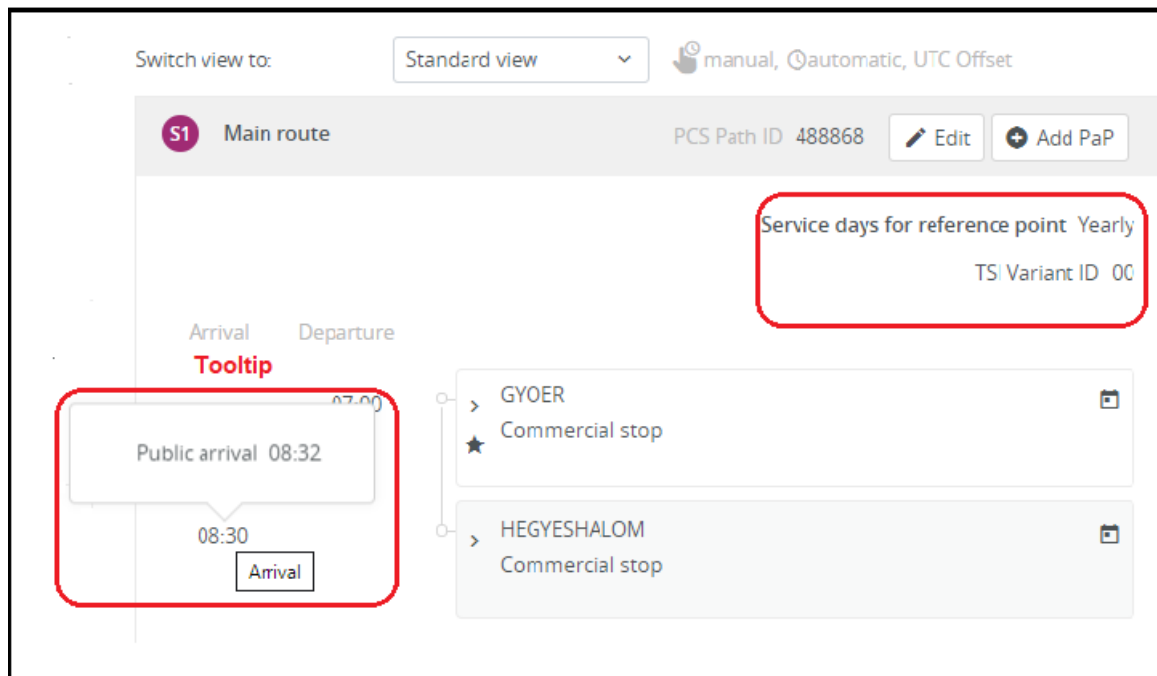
Switch view to: Standard view manual, automatic, UTC Offset

S1 Main route PCS Path ID 488868 Edit Add PaP

Service days for reference point Yearly

TSI Variant ID 00

Arrival Departure

Tooltip

07:00

Public arrival 08:32

08:30

Arrival

GYOER
Commercial stop

HEGYESHALOM
Commercial stop